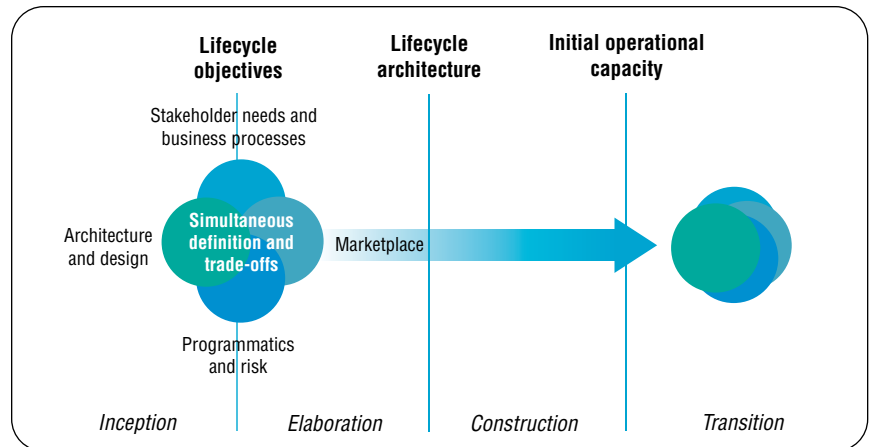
Lifecycle objectives

Lifecycle architecture

Initial operational capacity

Stakeholder needs and business processes

Architecture and design

Simultaneous definition and trade-offs

Marketplace

Programmatics and risk

Inception

Elaboration

Construction

Transition